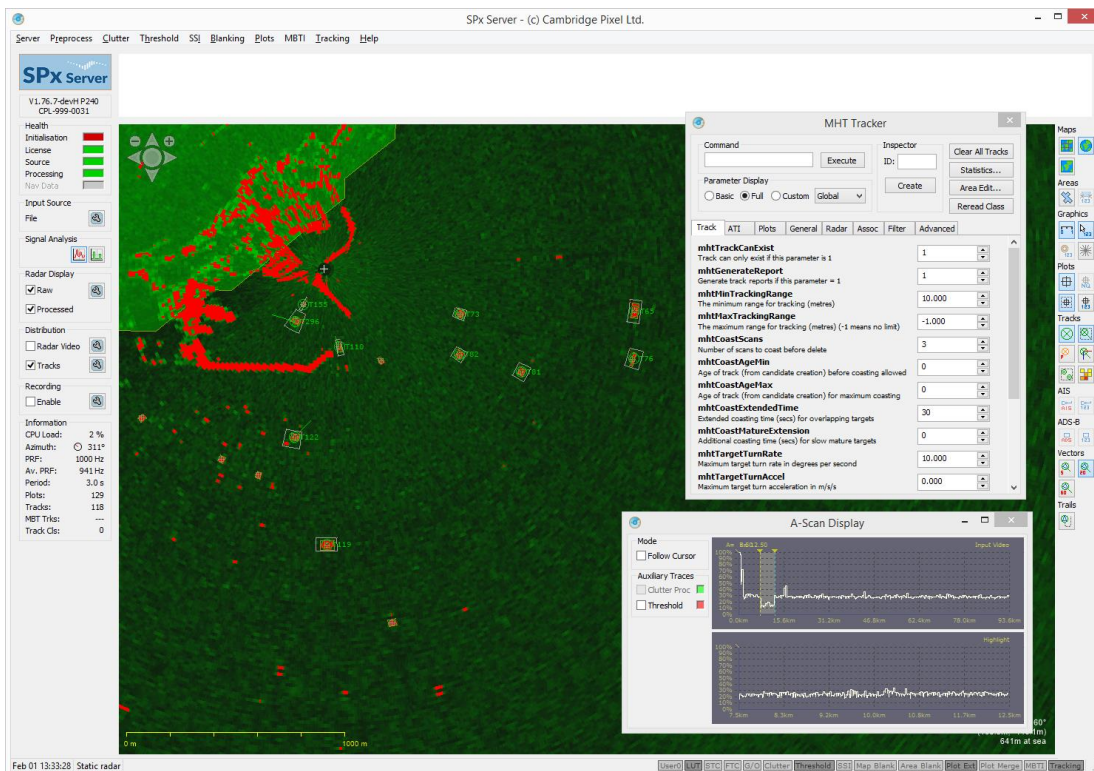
SPx Server - (c) Cambridge Pixel Ltd.

Server Preprocess Clutter Threshold SSI Blanking Plots MBTI Tracking Help

SPx Server

V1.76.7-devH P240
CPL-999-0031

Health
Initialisation
License
Source
Processing
Nav Data

Input Source
File

Signal Analysis

Radar Display
Raw
Processed

Distribution
Radar Video
Tracks

Recording
Enable

Information
CPU Load: 2 %
Azimuth: 311°
PRF: 1000 Hz
Av. PRF: 941 Hz
Period: 3.0 s
Plots: 129
Tracks: 118
MBT Trks: ---
Track Cls: 0

T135
T96
T110
T73
T92
T81
T65
T76
T122
T119

0 m
1000 m

MHT Tracker

Command
Execute
Parameter Display
Basic Full Custom Global
Inspector
ID:
Create
Clear All Tracks
Statistics...
Area Edit...
Reread Class

Track ATI Plots General Radar Assoc Filter Advanced

mhtTrackCanExist
Track can only exist if this parameter is 1
1
mhtGenerateReport
Generate track reports if this parameter = 1
1
mhtMinTrackingRange
The minimum range for tracking (metres)
10.000
mhtMaxTrackingRange
The maximum range for tracking (metres) (-1 means no limit)
-1.000
mhtCoastScans
Number of scans to coast before delete
3
mhtCoastAgeMin
Age of track (from candidate creation) before coasting allowed
0
mhtCoastAgeMax
Age of track (from candidate creation) for maximum coasting
0
mhtCoastExtendedTime
Extended coasting time (secs) for overlapping targets
30
mhtCoastMatureExtension
Additional coasting time (secs) for slow mature targets
0
mhtTargetTurnRate
Maximum target turn rate in degrees per second
10.000
mhtTargetTurnAccel
Maximum target turn acceleration in m/s/s
0.000

A-Scan Display

Mode
Follow Cursor
Auxiliary Traces
Clutter Proc
Threshold

Input Video
0.0km 15.6km 31.2km 46.8km 62.4km 78.0km 93.6km
Highlight
7.5km 8.3km 9.2km 10.0km 10.8km 11.7km 12.5km

60°
641m at sea

Maps
Areas
Graphics
Plots
Tracks
AIS
ADS-B
Vectors
Trails

Feb 01 13:33:28 Static radar

User0 LUT STC FTC G/O Clutter Threshold SSI Map Blank Area Blank Plot Ext Plot Merge MBTI Tracking